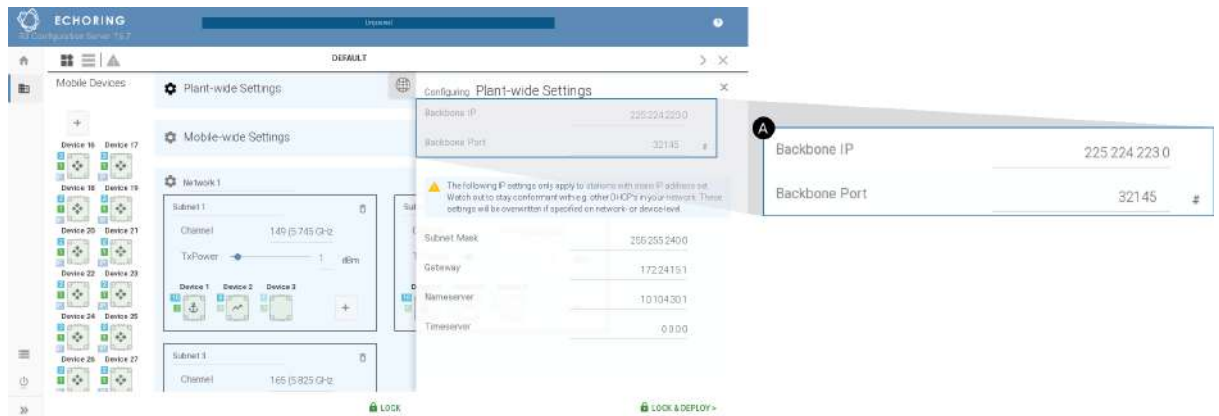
ECHORING
R3 Configuration Server 19.7

Unsaved

DEFAULT

Mobile Devices

+

Device 16 Device 17
Device 18 Device 19
Device 20 Device 21
Device 22 Device 23
Device 24 Device 25
Device 26 Device 27

Plant-wide Settings

Mobile-wide Settings

Network 1

Subnet 1
Channel 149 (5.745 GHz
TxPower 1 dBm
Device 1 Device 2 Device 3
+

Subnet 3
Channel 165 (5.825 GHz

Configuring Plant-wide Settings

Backbone IP 225.224.223.0
Backbone Port 32145 #

The following IP settings only apply to stations with static IP address set. Watch out to stay conformant with e.g. other DHCP's in your network. These settings will be overwritten if specified on network- or device level.

Subnet Mask 255.255.240.0
Gateway 172.24.15.1
Nameserver 10.104.30.1
Timeserver 0.0.0.0

LOCK

LOCK & DEPLOY >

A

Backbone IP 225.224.223.0
Backbone Port 32145 #